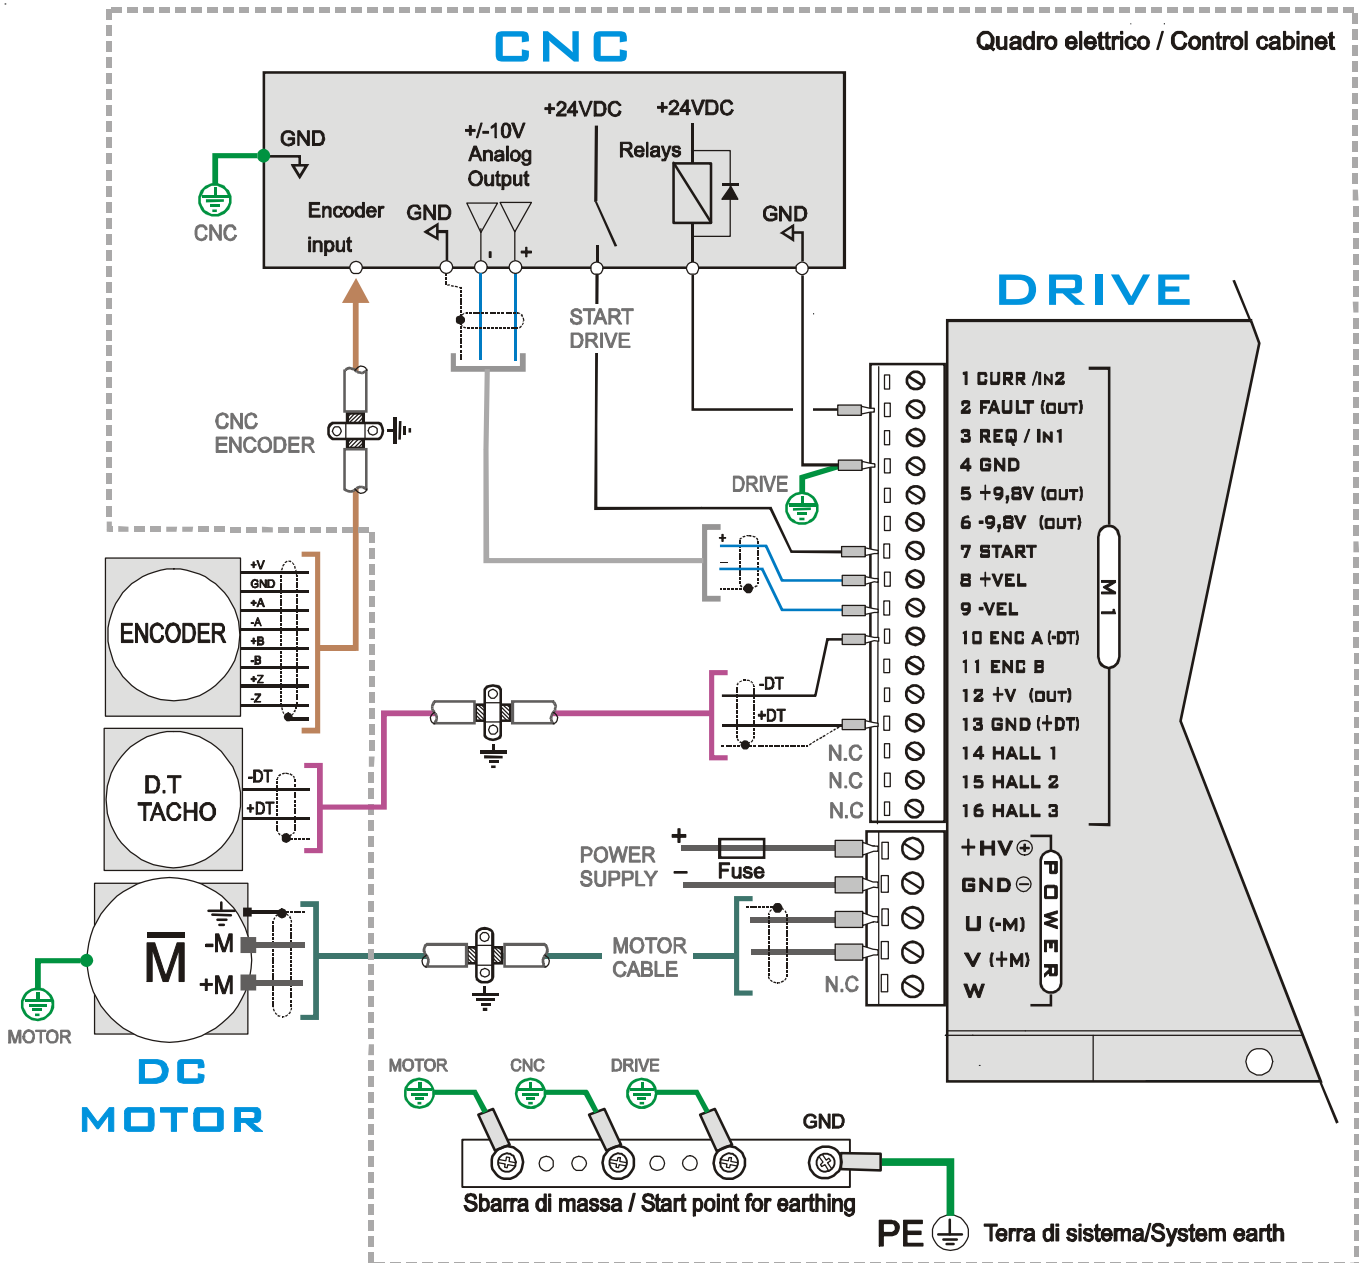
CNC

Quadro elettrico / Control cabinet

GND

CNC

+/-10V Analog Output

+24VDC

+24VDC

Relays

Encoder input

GND

-

+

GND

START DRIVE

DRIVE

CNC ENCODER

DRIVE

1 CURR /IN2
2 FAULT (OUT)
3 REQ / IN1
4 GND
5 +9,8V (OUT)
6 -9,8V (OUT)
7 START
8 +VEL
9 -VEL
10 ENC A (-DT)
11 ENC B
12 +V (OUT)
13 GND (+DT)
14 HALL 1
15 HALL 2
16 HALL 3

M1

ENCODER

+V
GND
+A
-A
+B
-B
+Z
-Z

+
-

-DT
+DT

N.C
N.C
N.C

D.T TACHO

-DT
+DT

POWER SUPPLY

+
-

Fuse

+HV⊕
GND⊖
U (-M)
V (+M)
W

POWER

$\overline{M}$

-M
+M

MOTOR

MOTOR CABLE

N.C

DC MOTOR

MOTOR

CNC

DRIVE

GND

Sbarra di massa / Start point for earthing

PE

Terra di sistema/System earth